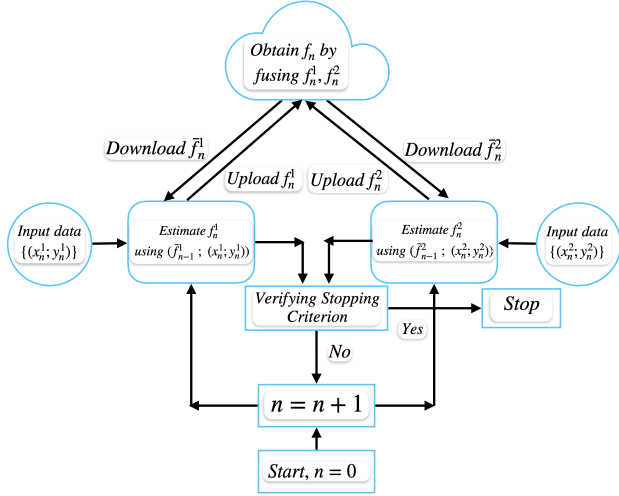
Obtain $f_n$ by fusing $f_n^1, f_n^2$

Download $\bar{f}_n^1$

Upload $f_n^1$

Upload $f_n^2$

Download $\bar{f}_n^2$

Input data $\{(x_n^1; y_n^1)\}$

Estimate $f_n^1$ using $(\bar{f}_{n-1}^1 ; (x_n^1; y_n^1))$

Estimate $f_n^2$ using $(\bar{f}_{n-1}^2 ; (x_n^2; y_n^2))$

Input data $\{(x_n^2; y_n^2)\}$

Verifying Stopping Criterion

Stop

Yes

No

$n = n + 1$

Start, $n = 0$